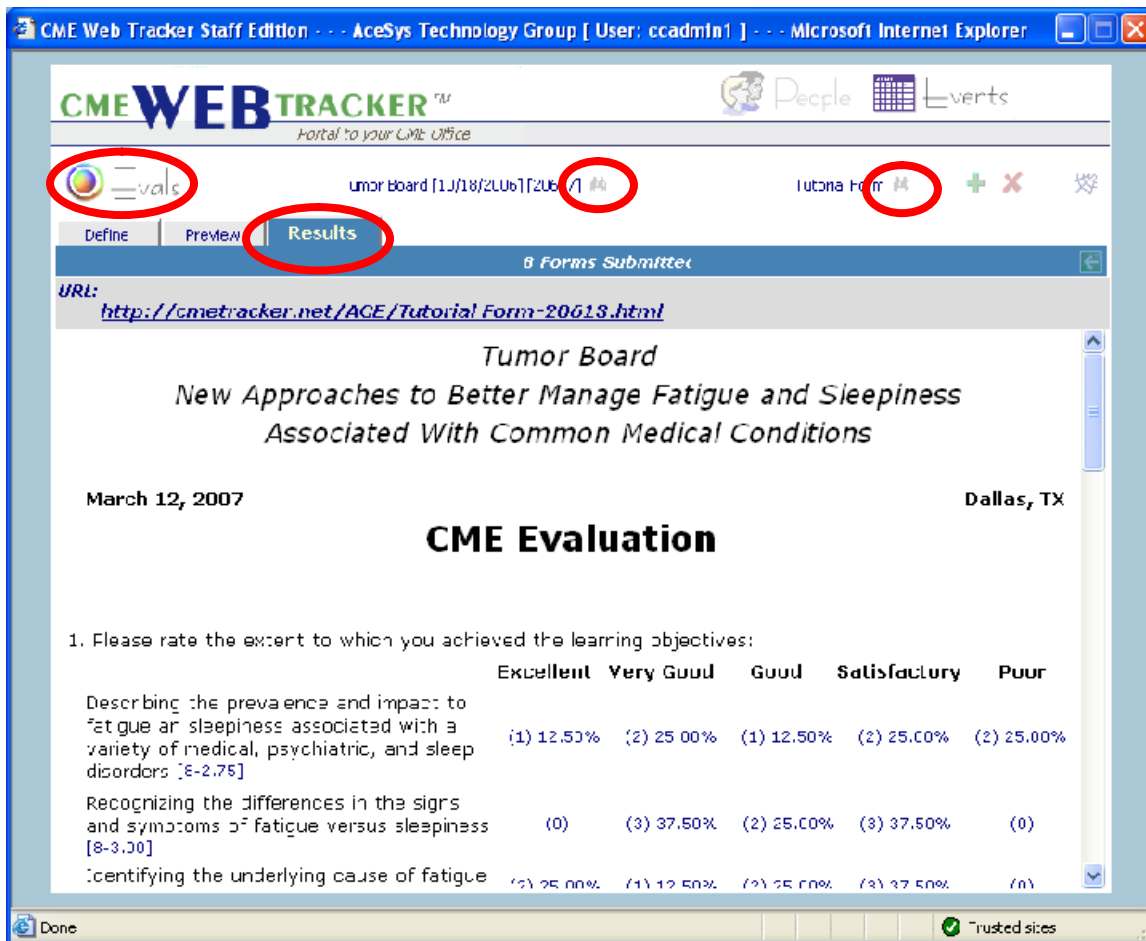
CME Web Tracker Staff Edition - - - AceSys Technology Group [ User: ccadmin1 ] - - - Microsoft Internet Explorer

CMEWEBTRACKER™
Portal to your CME Office

People Events

Evals

umor Board [10/18/2006] [2061]

Tutoria Form

Define Preview Results

6 Forms Submittec

URL:
http://cmetracker.net/ACE/Tutorial Form-20613.html

Tumor Board
New Approaches to Better Manage Fatigue and Sleepiness
Associated With Common Medical Conditions

March 12, 2007

Dallas, TX

CME Evaluation

1. Please rate the extent to which you achieved the learning objectives:

| | Excellent | Very Good | Good | Satisfactory | Poor |
|---|---|---|---|---|---|
| Describing the prevalence and impact to fatigue and sleepiness associated with a variety of medical, psychiatric, and sleep disorders [8-2.75] | (1) 12.50% | (2) 25.00% | (1) 12.50% | (2) 25.00% | (2) 25.00% |
| Recognizing the differences in the signs and symptoms of fatigue versus sleepiness [8-3.00] | (0) | (3) 37.50% | (2) 25.00% | (3) 37.50% | (0) |
| Identifying the underlying cause of fatigue | (2) 25.00% | (1) 12.50% | (2) 25.00% | (3) 37.50% | (0) |

Done

Trusted sites